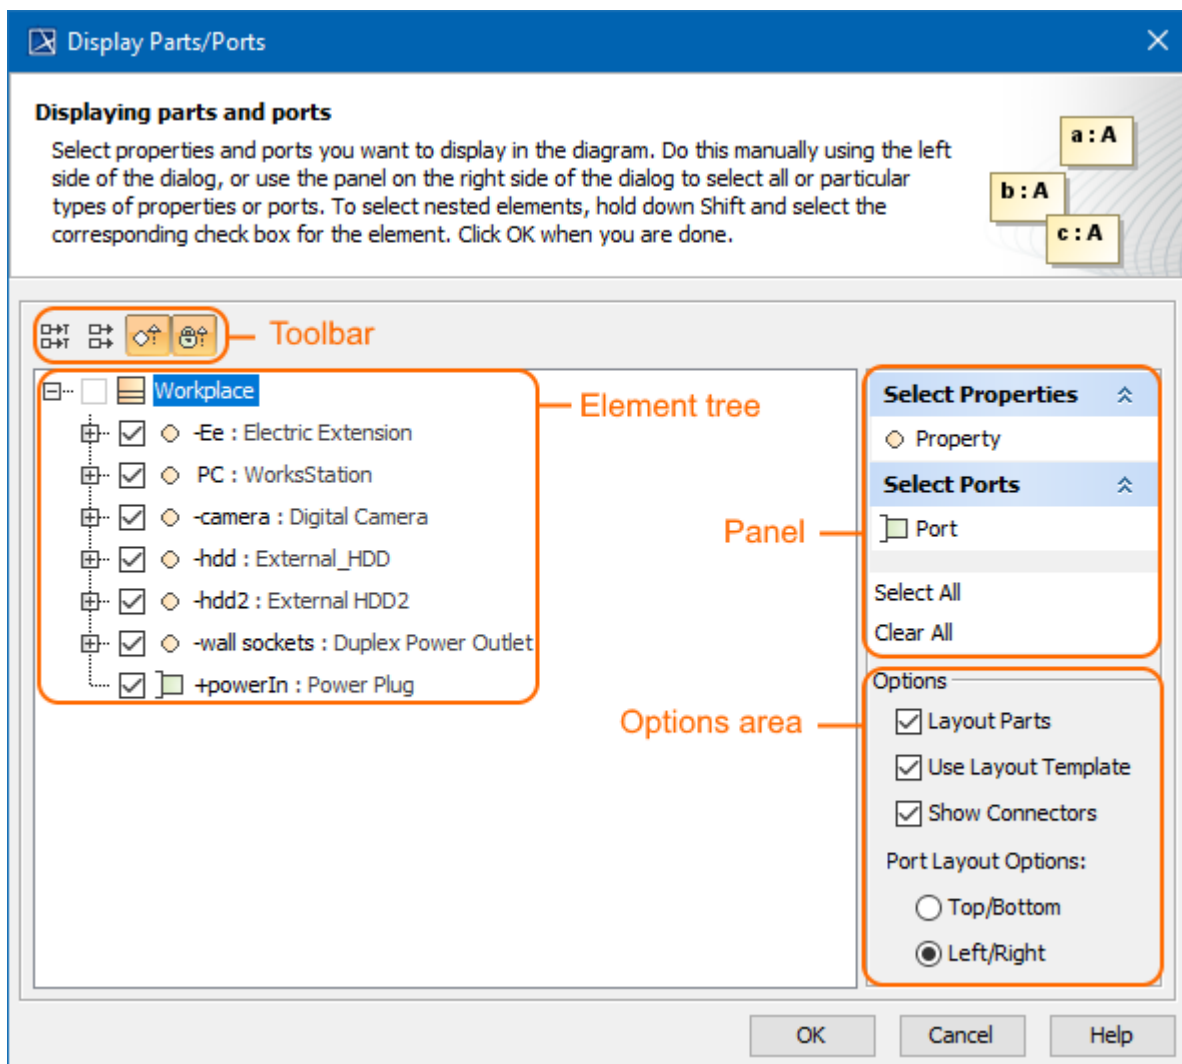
Display Parts/Ports

Displaying parts and ports

Select properties and ports you want to display in the diagram. Do this manually using the left side of the dialog, or use the panel on the right side of the dialog to select all or particular types of properties or ports. To select nested elements, hold down Shift and select the corresponding check box for the element. Click OK when you are done.

a : A
b : A
c : A

Toolbar

Workplace
-Ee : Electric Extension
PC : WorksStation
-camera : Digital Camera
-hdd : External_HDD
-hdd2 : External HDD2
-wall sockets : Duplex Power Outlet
+powerIn : Power Plug

Element tree

Panel

Options area

Select Properties
Property
Select Ports
Port
Select All
Clear All

Options
Layout Parts
Use Layout Template
Show Connectors
Port Layout Options:
Top/Bottom
Left/Right

OK
Cancel
Help